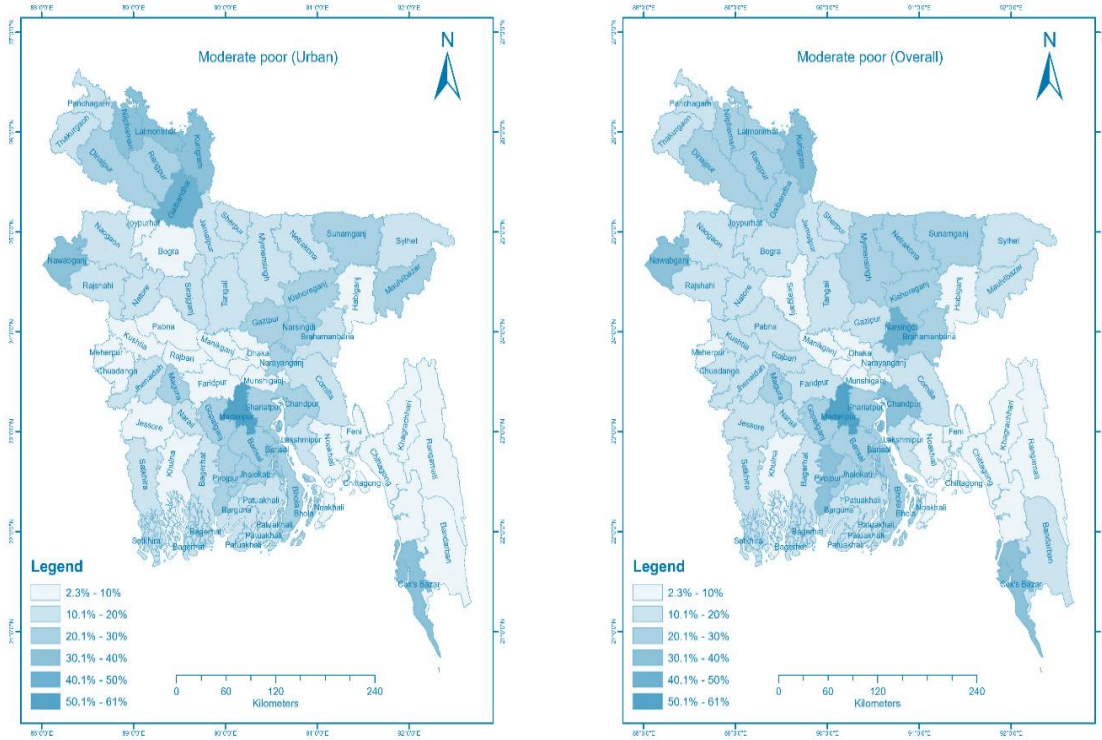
Moderate poor (Urban)

N

Panchagarh
Thakurgaon
Nilphamari
Lalmonirhat
Kurigram
Dinajpur
Rangpur
Gaibandha
Joypurhat
Naogaon
Bogra
Jamalpur
Sherpur
Mymensingh
Netrakona
Sunamganj
Sylhet
Nawabganj
Rajshahi
Natore
Sirajganj
Tangail
Kishoreganj
Habiganj
Moulvibazar
Gazipur
Narsingdi
Brahamanbaria
Pabna
Kushtia
Manikganj
Dhaka
Meherpur
Rajbari
Narayanganj
Chuadanga
Jhenaidah
Magura
Faridpur
Munshiganj
Comilla
Narail
Gopalganj
Madaripur
Shariatpur
Chandpur
Jessore
Feni
Lakshmipur
Noakhali
Barisal
Jhalokati
Satkhira
Khulna
Bagerhat
Pirojpur
Khagrachhari
Rangamati
Chittagong
Patuakhali
Barguna
Bhola
Noakhali
Patuakhali
Satkhira
Bagerhat
Bandarban
Cox's Bazar

Legend
2.3% - 10%
10.1% - 20%
20.1% - 30%
30.1% - 40%
40.1% - 50%
50.1% - 61%

0 60 120 240
Kilometers

Moderate poor (Overall)

N

Panchagarh
Thakurgaon
Nilphamari
Lalmonirhat
Kurigram
Dinajpur
Rangpur
Gaibandha
Joypurhat
Naogaon
Bogra
Jamalpur
Sherpur
Mymensingh
Netrakona
Sunamganj
Sylhet
Nawabganj
Rajshahi
Natore
Sirajganj
Tangail
Kishoreganj
Habiganj
Moulvibazar
Gazipur
Narsingdi
Brahamanbaria
Pabna
Kushtia
Manikganj
Dhaka
Meherpur
Rajbari
Narayanganj
Chuadanga
Jhenaidah
Magura
Faridpur
Munshiganj
Comilla
Narail
Gopalganj
Madaripur
Shariatpur
Chandpur
Jessore
Feni
Lakshmipur
Noakhali
Barisal
Jhalokati
Satkhira
Khulna
Bagerhat
Pirojpur
Khagrachhari
Rangamati
Chittagong
Patuakhali
Barguna
Bhola
Noakhali
Patuakhali
Satkhira
Bagerhat
Bandarban
Cox's Bazar

Legend
2.3% - 10%
10.1% - 20%
20.1% - 30%
30.1% - 40%
40.1% - 50%
50.1% - 61%

0 60 120 240
Kilometers